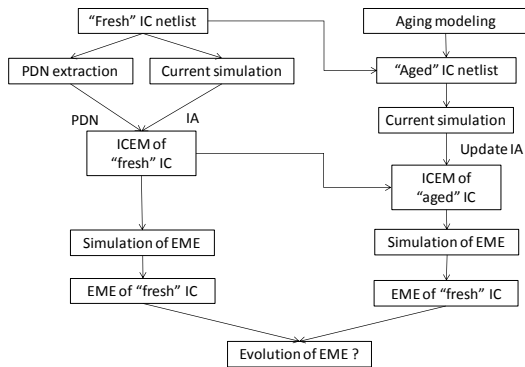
"Fresh" IC netlist

Aging modeling

PDN extraction

Current simulation

"Aged" IC netlist

PDN

IA

Current simulation

ICEM of "fresh" IC

Update IA

ICEM of "aged" IC

Simulation of EME

Simulation of EME

EME of "fresh" IC

EME of "fresh" IC

Evolution of EME ?